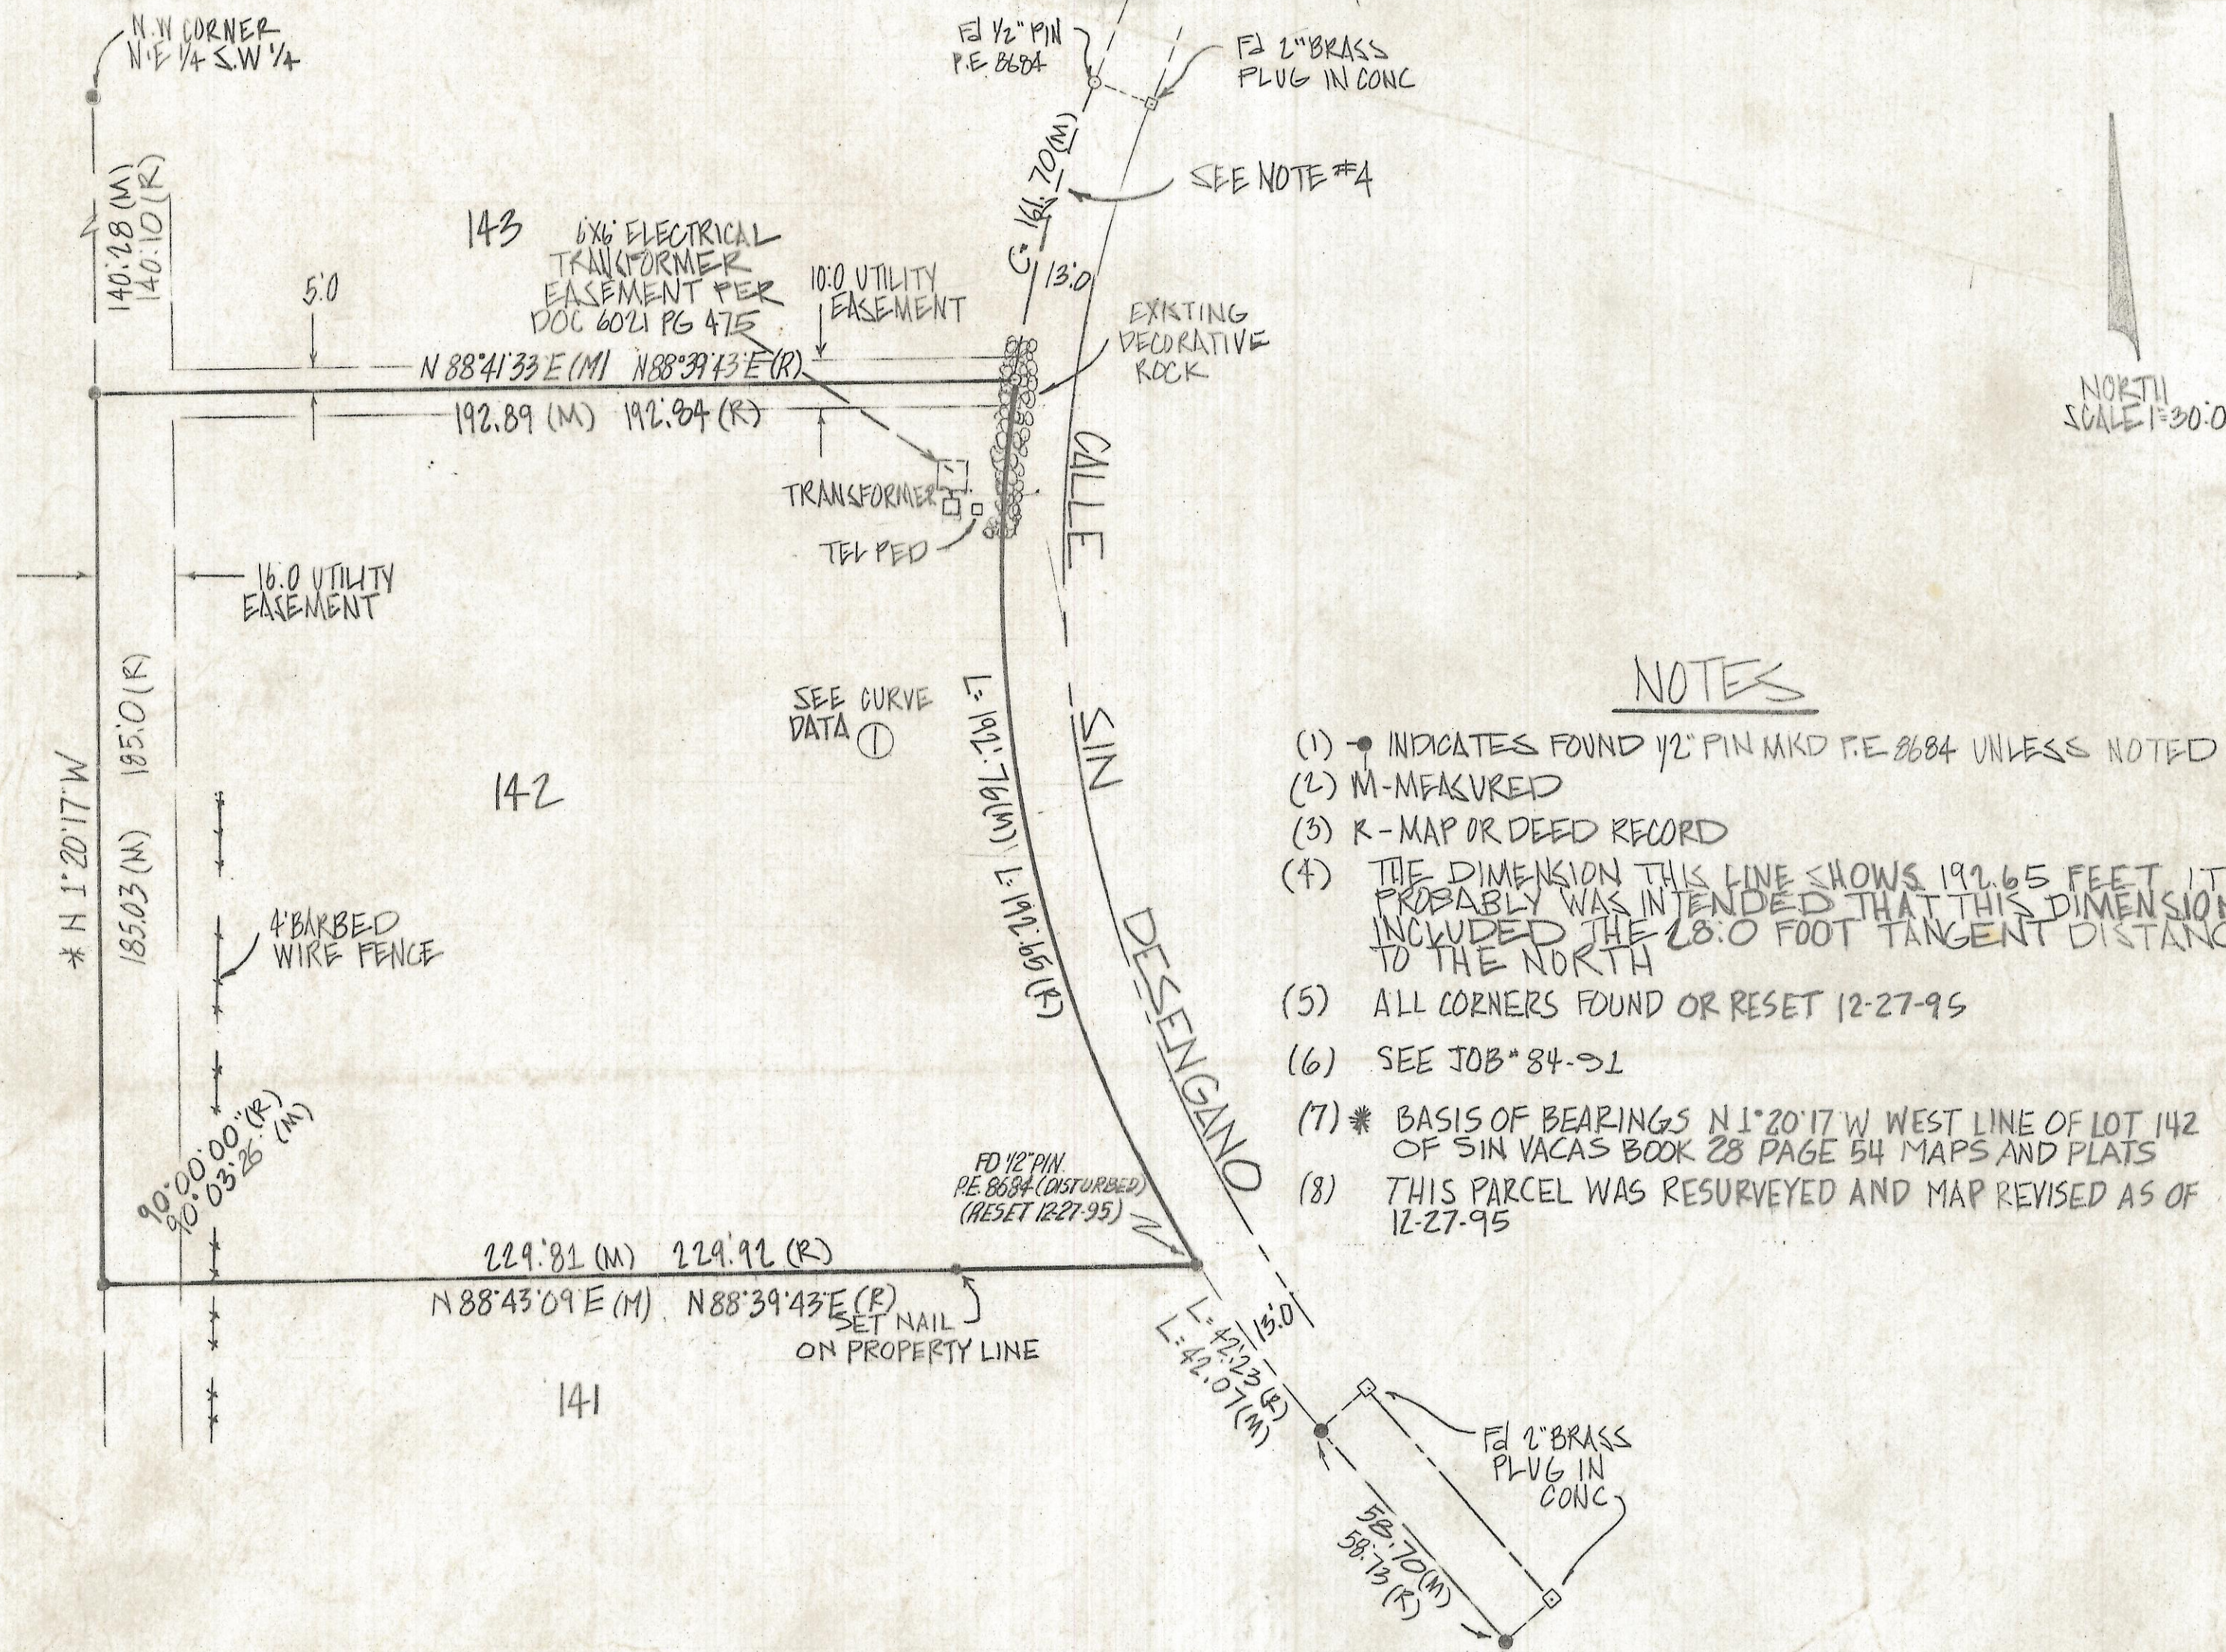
N.W CORNER
N.E 1/4 S.W 1/4

Fd 1/2" PIN
P.E 8684

Fd 2" BRASS
PLUG IN CONC

C 161.70 (M)

SEE NOTE #4

143

6'x6' ELECTRICAL
TRANSFORMER
EASEMENT PER
DOC 6021 PG 475

10.0 UTILITY
EASEMENT

13.0

EXISTING
DECORATIVE
ROCK

140.28 (M)
140.10 (R)

5.0

N 88°41'33"E (M) N88°39'43"E (R)
192.89 (M) 192.84 (R)

TRANSFORMER

TEL PED

NORTH
SCALE 1"=30.0

16.0 UTILITY
EASEMENT

CALLE

SIN

DESENGANO

SEE CURVE
DATA ①

L: 191.72 (M) 191.99 (R)

142

185.0 (R)
185.03 (M)

* N 1°20'17"W

4' BARBED
WIRE FENCE

NOTES

(1) ● INDICATES FOUND 1/2" PIN MKD P.E 8684 UNLESS NOTED
(2) M-MEASURED
(3) R-MAP OR DEED RECORD
(4) THE DIMENSION THIS LINE SHOWS 192.65 FEET IT PROBABLY WAS INTENDED THAT THIS DIMENSION INCLUDED THE 28.0 FOOT TANGENT DISTANC TO THE NORTH
(5) ALL CORNERS FOUND OR RESET 12-27-95
(6) SEE JOB #84-91
(7) * BASIS OF BEARINGS N 1°20'17 W WEST LINE OF LOT 142 OF SIN VACAS BOOK 28 PAGE 54 MAPS AND PLATS
(8) THIS PARCEL WAS RESURVEYED AND MAP REVISED AS OF 12-27-95

90°00'00" (R)
90°03'26" (M)

FD 1/2" PIN
P.E. 8684 (DISTURBED)
(RESET 12-27-95)

229.81 (M) 229.92 (R)
N88°43'09"E (M) N88°39'43"E (R)

SET NAIL
ON PROPERTY LINE

L: 42.23 (R)
L: 42.07 (M)

13.0

141

Fd 2" BRASS
PLUG IN
CONC

58.70 (M)
58.73 (R)